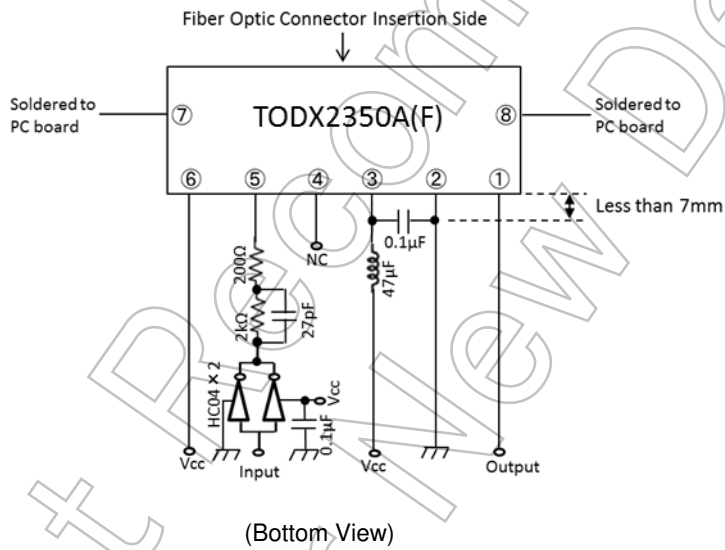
Fiber Optic Connector Insertion Side

Soldered to PC board

⑦

TODX2350A(F)

⑧

Soldered to PC board

⑥ ⑤ ④ ③ ② ①

Less than 7mm

NC

0.1μF

200Ω

47μF

2kΩ

27pF

HC04 × 2

Vcc

0.1μF

Vcc

Input

Vcc

Output

(Bottom View)